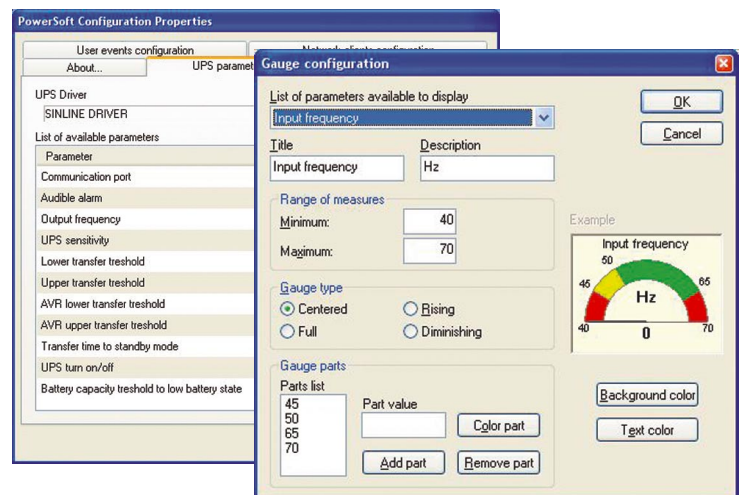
PowerSoft Configuration Properties

User events configuration
Network clients configuration
About...
UPS paramet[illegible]

UPS Driver
SINLINE DRIVER

List of available parameters

| Parameter |
|---|
| Communication port |
| Audible alarm |
| Output frequency |
| UPS sensitivity |
| Lower transfer treshold |
| Upper transfer treshold |
| AVR lower transfer treshold |
| AVR upper transfer treshold |
| Transfer time to standby mode |
| UPS turn on/off |
| Battery capacity treshold to low battery state |

Gauge configuration

List of parameters available to display
Input frequency

OK
Cancel

Title
Input frequency
Description
Hz

Range of measures
Minimum: 40
Maximum: 70

Example
Input frequency
50
45
65
Hz
40
0
70

Gauge type
Centered
Rising
Full
Diminishing

Gauge parts
Parts list
45
50
65
70
Part value
Color part
Add part
Remove part

Background color
Text color